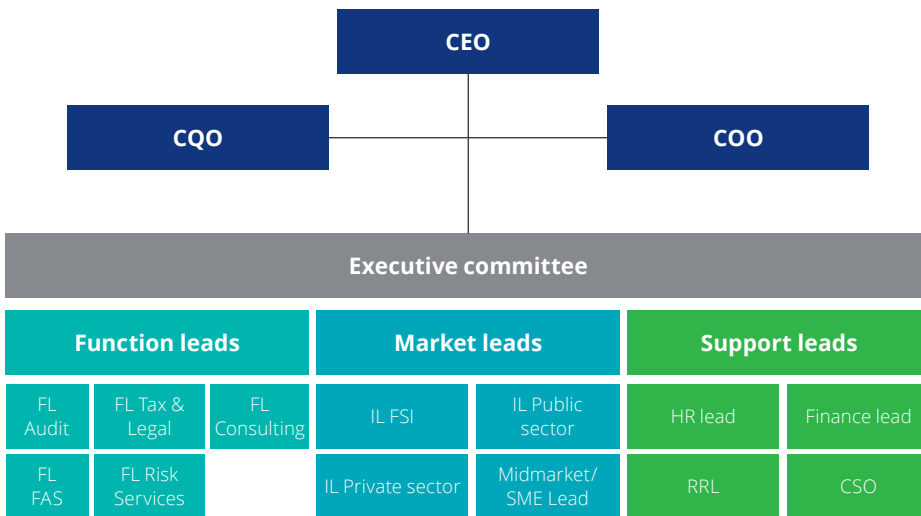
CEO

CQO

COO

Executive committee

Function leads

FL Audit

FL Tax & Legal

FL Consulting

FL FAS

FL Risk Services

Market leads

IL FSI

IL Public sector

IL Private sector

Midmarket/ SME Lead

Support leads

HR lead

Finance lead

RRL

CSO